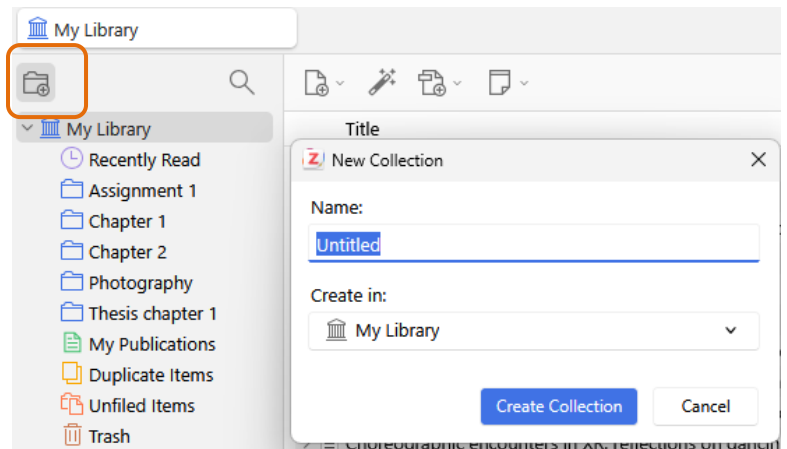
My Library

My Library
Recently Read
Assignment 1
Chapter 1
Chapter 2
Photography
Thesis chapter 1
My Publications
Duplicate Items
Unfiled Items
Trash

Title

New Collection

Name:
Untitled

Create in:
My Library

Create Collection
Cancel

Choreographic encounters in XR: reflections on dancin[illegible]